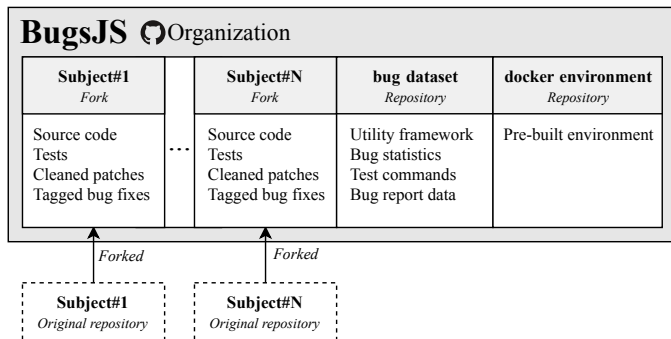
BugsJS Organization

Subject#1
Fork

Source code
Tests
Cleaned patches
Tagged bug fixes

...

Subject#N
Fork

Source code
Tests
Cleaned patches
Tagged bug fixes

bug dataset
Repository

Utility framework
Bug statistics
Test commands
Bug report data

docker environment
Repository

Pre-built environment

Forked

Forked

Subject#1
Original repository

Subject#N
Original repository